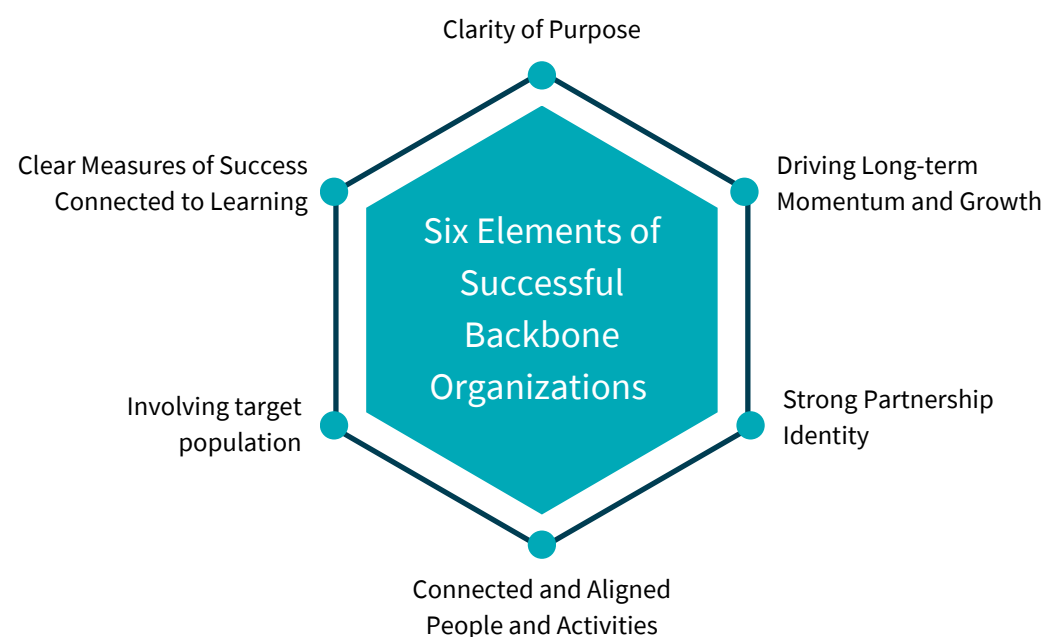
Six Elements of Successful Backbone Organizations

Clarity of Purpose

Driving Long-term Momentum and Growth

Strong Partnership Identity

Connected and Aligned People and Activities

Involving target population

Clear Measures of Success Connected to Learning